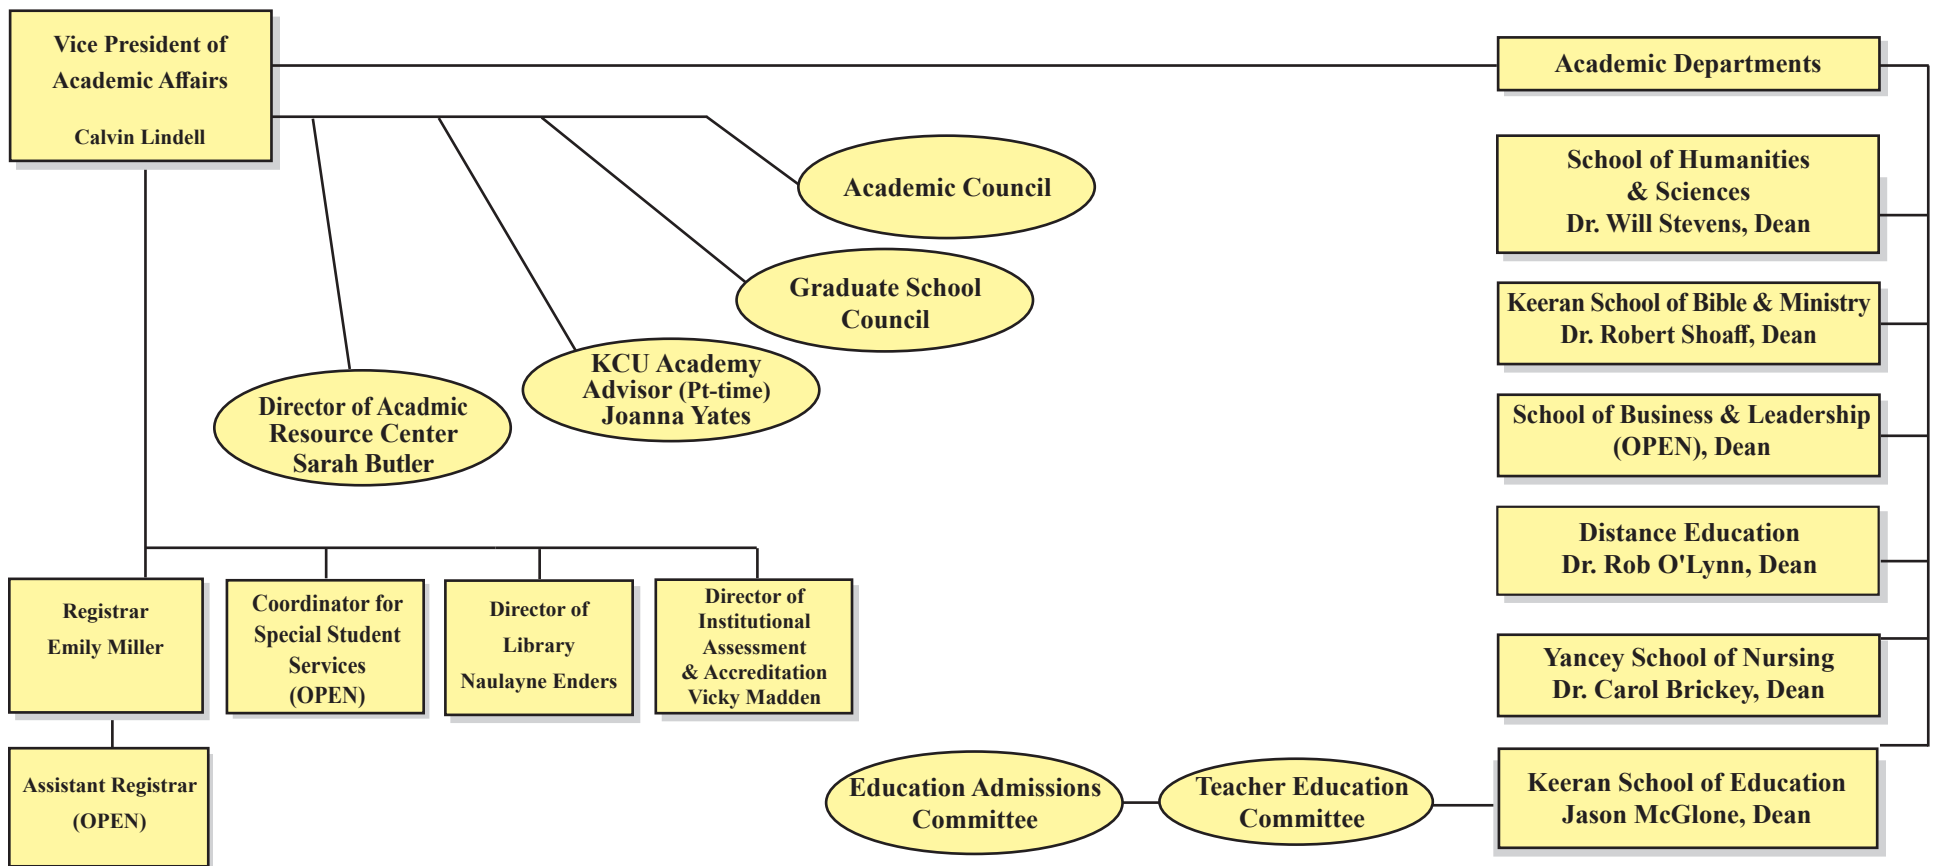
Vice President of Academic Affairs

Calvin Lindell

Academic Departments

Academic Council

School of Humanities & Sciences
Dr. Will Stevens, Dean

Graduate School Council

Keeran School of Bible & Ministry
Dr. Robert Shoaff, Dean

KCU Academy Advisor (Pt-time)
Joanna Yates

Director of Acadmic Resource Center
Sarah Butler

School of Business & Leadership
(OPEN), Dean

Distance Education
Dr. Rob O'Lynn, Dean

Registrar
Emily Miller

Coordinator for Special Student Services
(OPEN)

Director of Library
Naulayne Enders

Director of Institutional Assessment & Accreditation
Vicky Madden

Yancey School of Nursing
Dr. Carol Brickey, Dean

Assistant Registrar
(OPEN)

Education Admissions Committee

Teacher Education Committee

Keeran School of Education
Jason McGlone, Dean